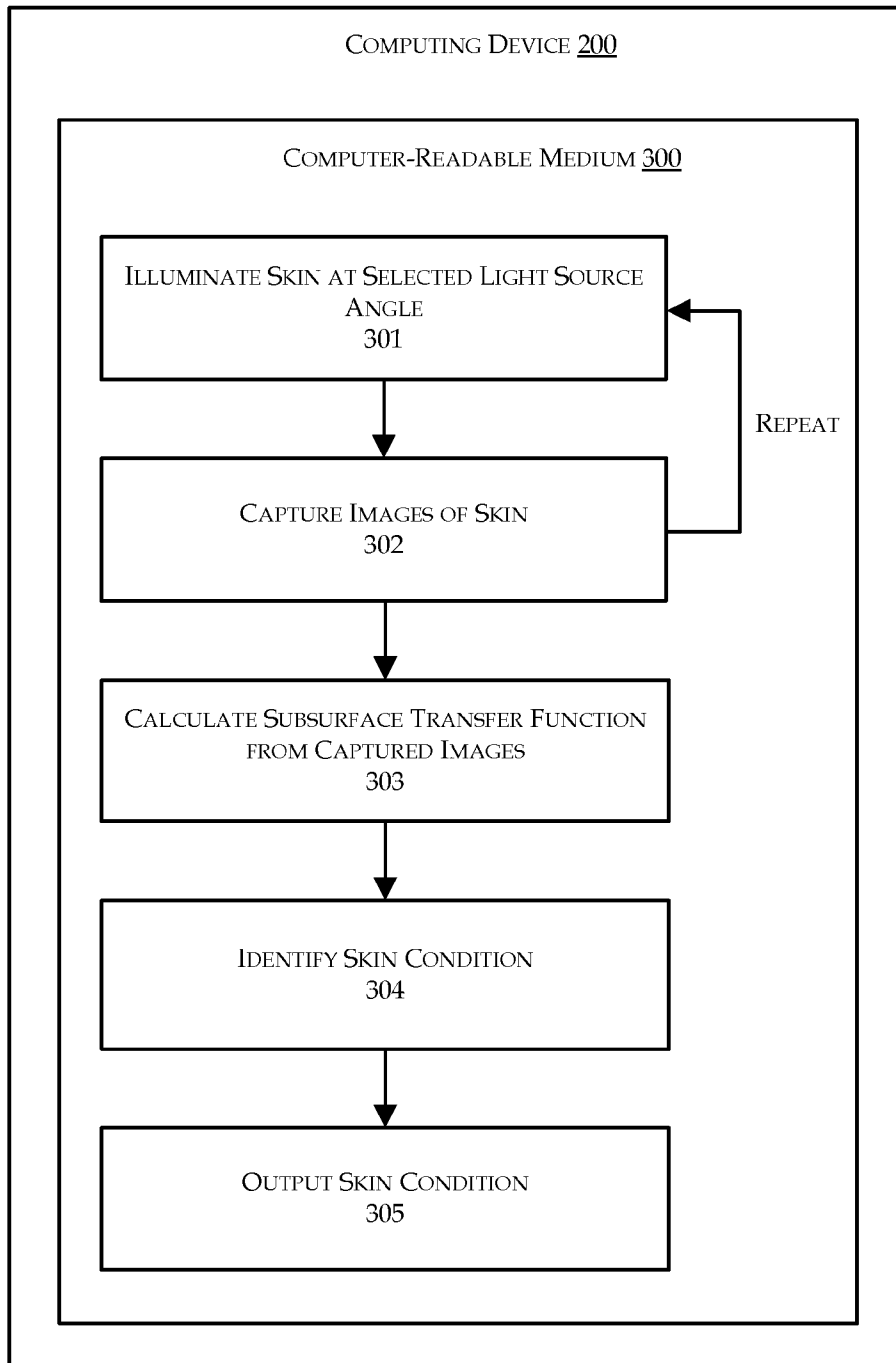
COMPUTING DEVICE 200

COMPUTER-READABLE MEDIUM 300

ILLUMINATE SKIN AT SELECTED LIGHT SOURCE ANGLE
301

REPEAT

CAPTURE IMAGES OF SKIN
302

CALCULATE SUBSURFACE TRANSFER FUNCTION FROM CAPTURED IMAGES
303

IDENTIFY SKIN CONDITION
304

OUTPUT SKIN CONDITION
305